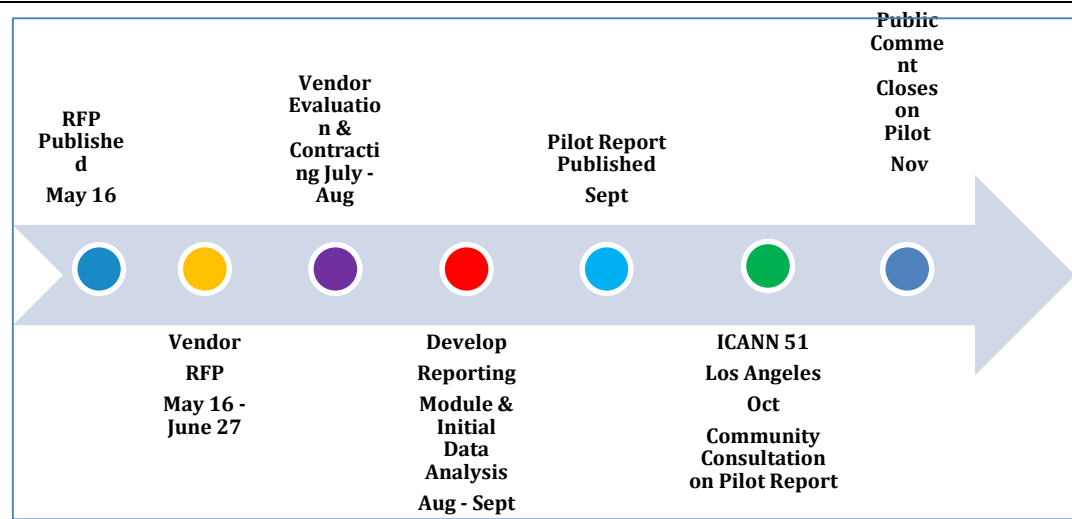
RFP Published

May 16

Vendor Evaluation & Contracting July - Aug

Pilot Report Published

Sept

Public Comment Closes on Pilot

Nov

Vendor

RFP

May 16 - June 27

Develop

Reporting

Module & Initial Data Analysis

Aug - Sept

ICANN 51

Los Angeles

Oct

Community Consultation on Pilot Report